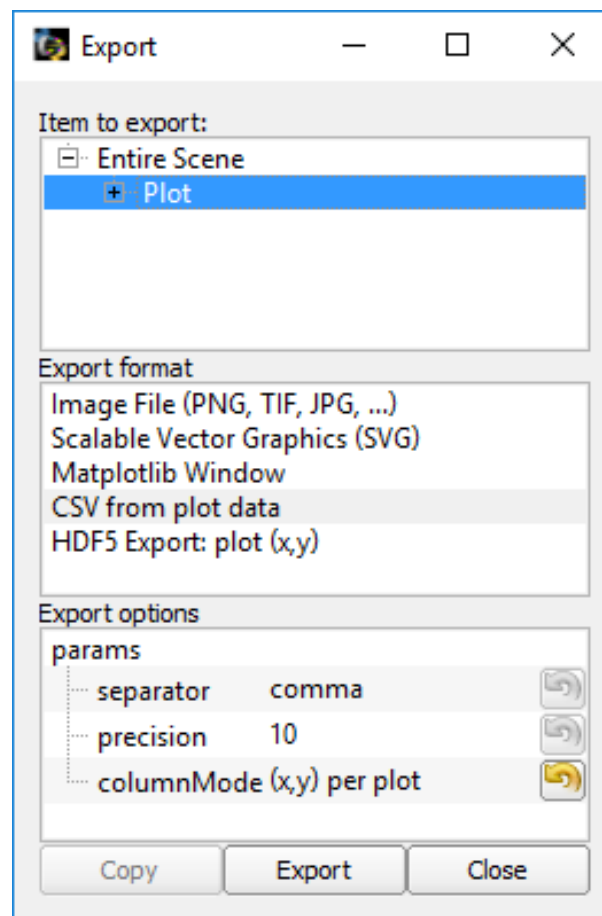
Export

Item to export:
Entire Scene
Plot

Export format
Image File (PNG, TIF, JPG, ...)
Scalable Vector Graphics (SVG)
Matplotlib Window
CSV from plot data
HDF5 Export: plot (x,y)

Export options
params
separator comma
precision 10
columnMode (x,y) per plot

Copy
Export
Close